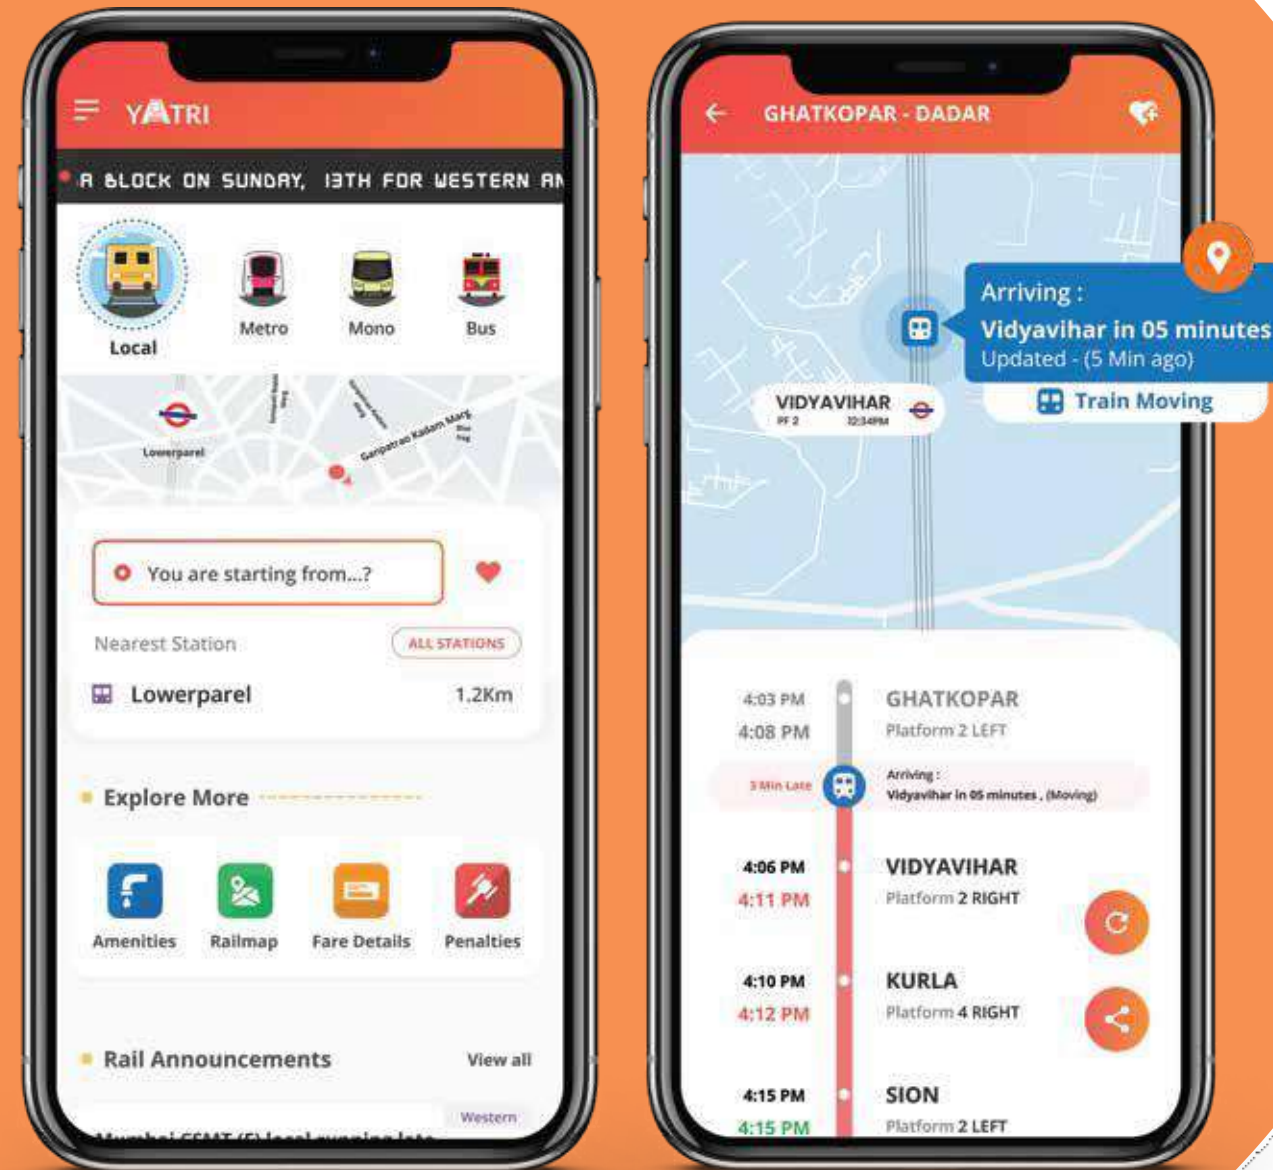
YATRI

A BLOCK ON SUNDAY, 13TH FOR WESTERN AN

Local
Metro
Mono
Bus

Lowerparel
Ganpatrao Kadam Marg

You are starting from...?

Nearest Station
ALL STATIONS
Lowerparel 1.2Km

Explore More

Amenities
Railmap
Fare Details
Penalties

Rail Announcements
View all

Western
Mumbai CSMT (F) local running late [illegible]

GHATKOPAR - DADAR

Arriving :
Vidyavihar in 05 minutes
Updated - (5 Min ago)
Train Moving

VIDYAVIHAR
PF 2
12:34PM

4:03 PM
4:08 PM
GHATKOPAR
Platform 2 LEFT

3 Min Late
Arriving :
Vidyavihar in 05 minutes , (Moving)

4:06 PM
4:11 PM
VIDYAVIHAR
Platform 2 RIGHT

4:10 PM
4:12 PM
KURLA
Platform 4 RIGHT

4:15 PM
4:15 PM
SION
Platform 2 LEFT